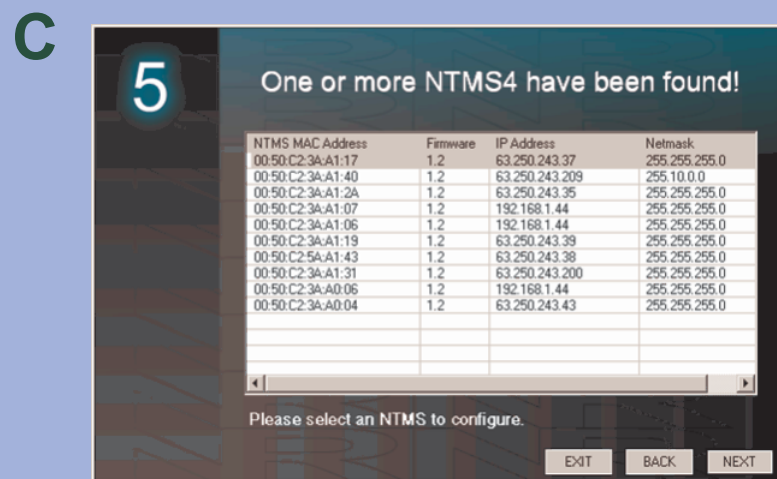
C

5

One or more NTMS4 have been found!

| NTMS MAC Address | Firmware | IP Address | Netmask |
|---|---|---|---|
| 00:50:C2:3A:A1:17 | 1.2 | 63.250.243.37 | 255.255.255.0 |
| 00:50:C2:3A:A1:40 | 1.2 | 63.250.243.209 | 255.10.0.0 |
| 00:50:C2:3A:A1:2A | 1.2 | 63.250.243.35 | 255.255.255.0 |
| 00:50:C2:3A:A1:07 | 1.2 | 192.168.1.44 | 255.255.255.0 |
| 00:50:C2:3A:A1:06 | 1.2 | 192.168.1.44 | 255.255.255.0 |
| 00:50:C2:3A:A1:19 | 1.2 | 63.250.243.39 | 255.255.255.0 |
| 00:50:C2:5A:A1:43 | 1.2 | 63.250.243.38 | 255.255.255.0 |
| 00:50:C2:3A:A1:31 | 1.2 | 63.250.243.200 | 255.255.255.0 |
| 00:50:C2:3A:A0:06 | 1.2 | 192.168.1.44 | 255.255.255.0 |
| 00:50:C2:3A:A0:04 | 1.2 | 63.250.243.43 | 255.255.255.0 |

Please select an NTMS to configure.

EXIT BACK NEXT